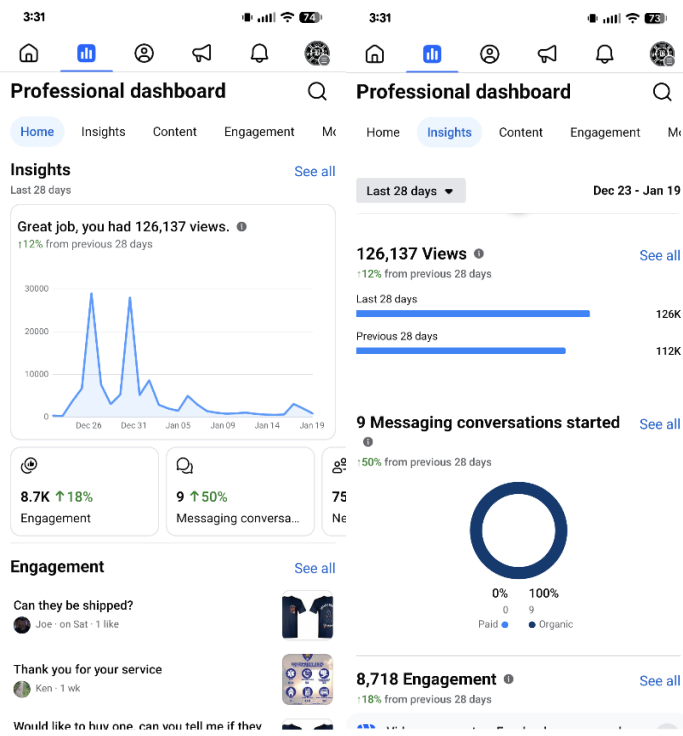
3:31

74

Professional dashboard

Home Insights Content Engagement Mo

Insights
Last 28 days

See all

Great job, you had 126,137 views.
↑12% from previous 28 days

30000
20000
10000
0
Dec 26 Dec 31 Jan 05 Jan 09 Jan 14 Jan 19

8.7K ↑18%
Engagement

9 ↑50%
Messaging conversa...

75
Ne

Engagement

See all

Can they be shipped?
Joe · on Sat · 1 like

Thank you for your service
Ken · 1 wk

Would like to buy one, can you tell me if they

3:31

73

Professional dashboard

Home Insights Content Engagement Mo

Last 28 days

Dec 23 - Jan 19

126,137 Views
↑12% from previous 28 days

See all

Last 28 days
126K

Previous 28 days
112K

9 Messaging conversations started

See all

↑50% from previous 28 days

0% 100%
0 9
Paid Organic

8,718 Engagement
↑18% from previous 28 days

See all